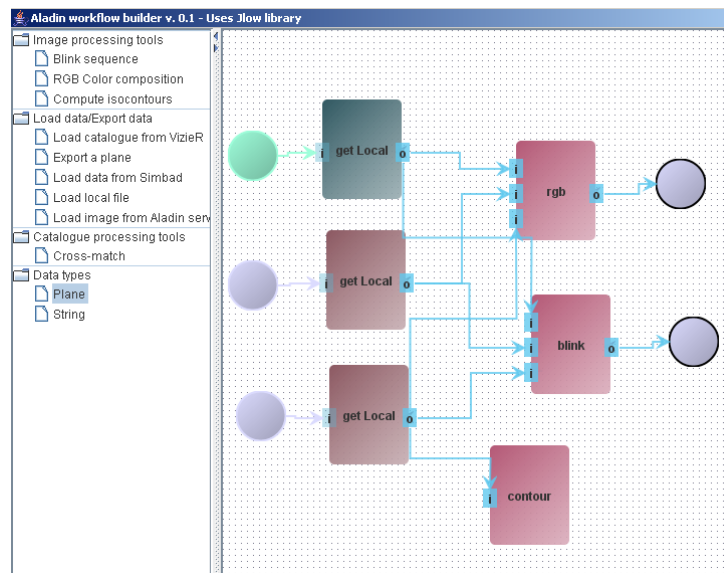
Aladin workflow builder v. 0.1 - Uses Jlow library

Image processing tools
Blink sequence
RGB Color composition
Compute isocontours
Load data/Export data
Load catalogue from VizieR
Export a plane
Load data from Simbad
Load local file
Load image from Aladin serv
Catalogue processing tools
Cross-match
Data types
Plane
String

i get Local o
i get Local o
i get Local o
i i i rgb o
i i i blink o
i contour